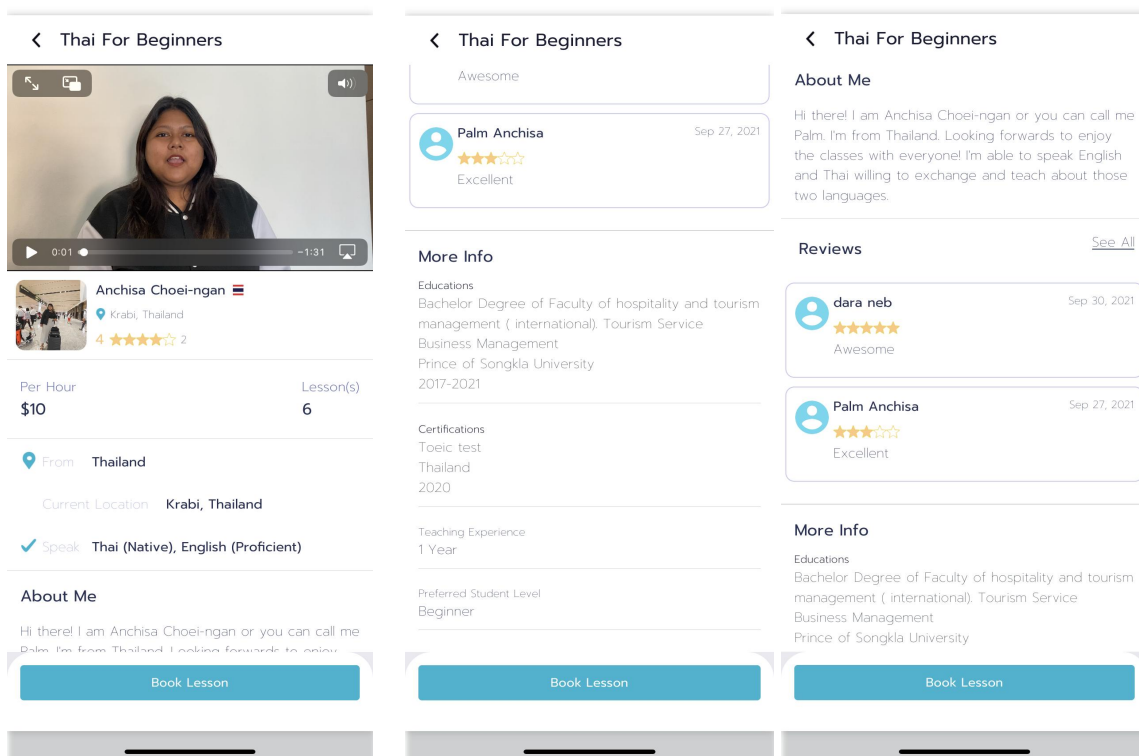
Thai For Beginners

0:01 -1:31

Anchisa Choei-ngan
Krabi, Thailand
4 2

Per Hour
$10
Lesson(s)
6

From Thailand

Current Location Krabi, Thailand

Speak Thai (Native), English (Proficient)

About Me

Hi there! I am Anchisa Choei-ngan or you can call me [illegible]

Book Lesson

Thai For Beginners

Awesome

Palm Anchisa
Sep 27, 2021
Excellent

More Info

Educations
Bachelor Degree of Faculty of hospitality and tourism management ( international). Tourism Service Business Management
Prince of Songkla University
2017-2021

Certifications
Toeic test
Thailand
2020

Teaching Experience
1 Year

Preferred Student Level
Beginner

Book Lesson

Thai For Beginners

About Me

Hi there! I am Anchisa Choei-ngan or you can call me Palm. I'm from Thailand. Looking forwards to enjoy the classes with everyone! I'm able to speak English and Thai willing to exchange and teach about those two languages.

Reviews
See All

dara neb
Sep 30, 2021
Awesome

Palm Anchisa
Sep 27, 2021
Excellent

More Info

Educations
Bachelor Degree of Faculty of hospitality and tourism management ( international). Tourism Service Business Management
Prince of Songkla University

Book Lesson